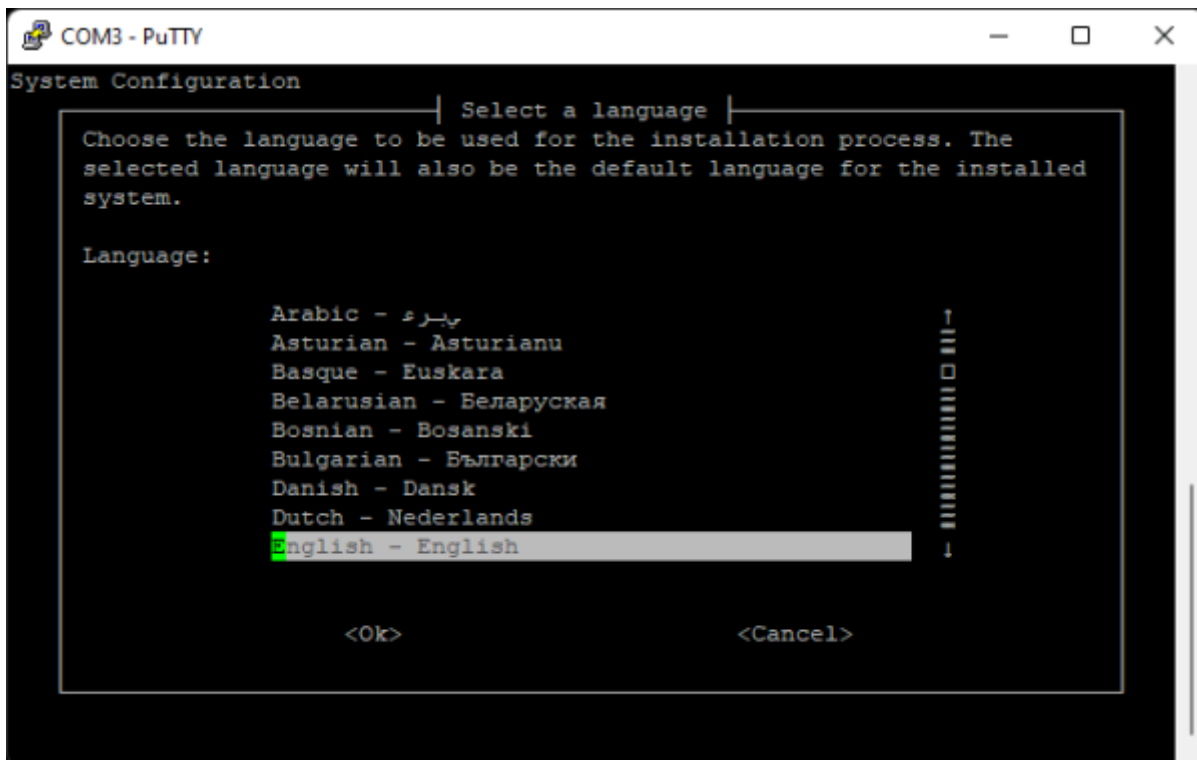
COM3 - PuTTY

System Configuration

Select a language

Choose the language to be used for the installation process. The selected language will also be the default language for the installed system.

Language:

Arabic - عربي
Asturian - Asturianu
Basque - Euskara
Belarusian - Беларуская
Bosnian - Bosanski
Bulgarian - Български
Danish - Dansk
Dutch - Nederlands
English - English

<Ok>

<Cancel>